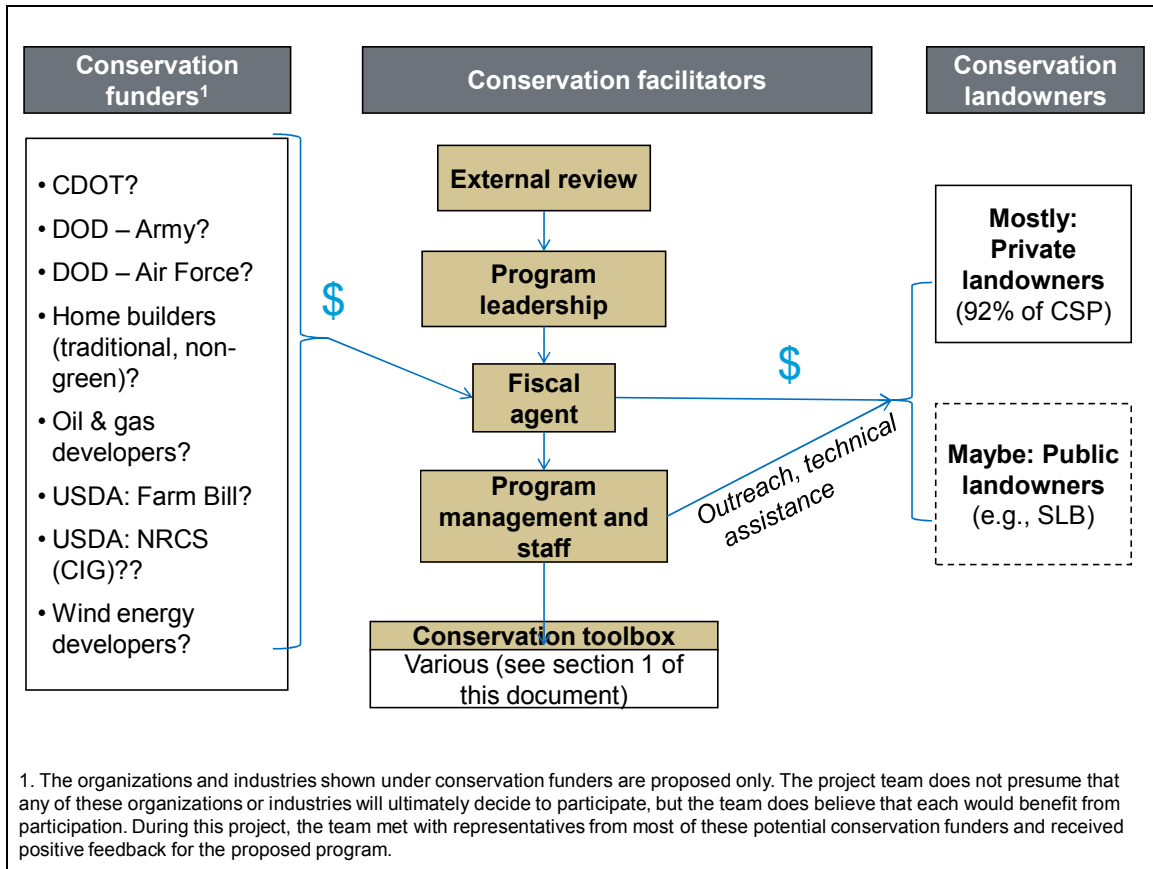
Conservation funders$^1$

Conservation facilitators

Conservation landowners

• CDOT?
• DOD – Army?
• DOD – Air Force?
• Home builders (traditional, non-green)?
• Oil & gas developers?
• USDA: Farm Bill?
• USDA: NRCS (CIG)??
• Wind energy developers?

$

External review

Program leadership

Fiscal agent

$

Program management and staff

Outreach, technical assistance

Conservation toolbox
Various (see section 1 of this document)

Mostly: Private landowners (92% of CSP)

Maybe: Public landowners (e.g., SLB)

1. The organizations and industries shown under conservation funders are proposed only. The project team does not presume that any of these organizations or industries will ultimately decide to participate, but the team does believe that each would benefit from participation. During this project, the team met with representatives from most of these potential conservation funders and received positive feedback for the proposed program.